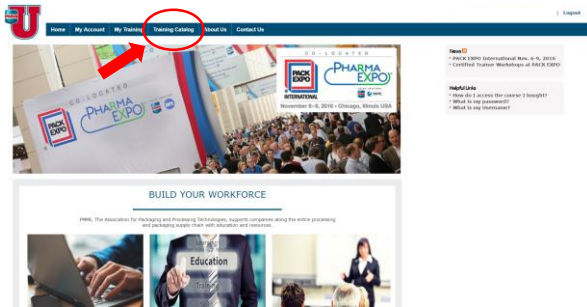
Logout

Home | My Account | My Training | Training Catalog | About Us | Contact Us

CO-LOCATED

PACK EXPO INTERNATIONAL

PHARMA EXPO

November 6–9, 2016 • Chicago, Illinois USA

CO-LOCATED

PACK EXPO

PHARMA EXPO

News
• PACK EXPO International Nov. 6-9, 2016
• Certified Trainer Workshops at PACK EXPO

Helpful Links
• How do I access the course I bought?
• What is my password?
• What is my Username?

BUILD YOUR WORKFORCE

PMMI, The Association for Packaging and Processing Technologies, supports companies along the entire processing and packaging supply chain with education and resources.

Education

Training